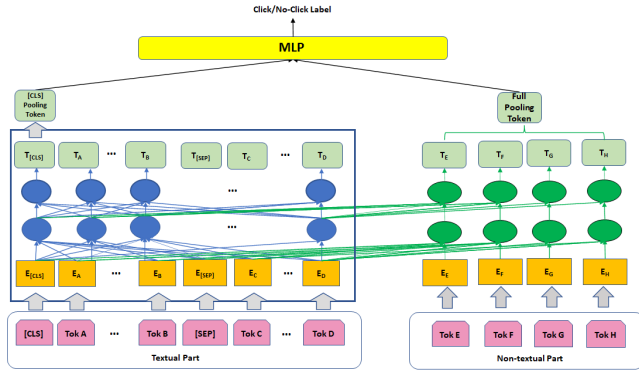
Click/No-Click Label

MLP

[CLS] Pooling Token

Full Pooling Token

$T_{[CLS]}$ $T_A$ ... $T_B$ $T_{[SEP]}$ $T_C$ ... $T_D$

$T_E$ $T_F$ $T_G$ $T_H$

...

...

$E_{[CLS]}$ $E_A$ ... $E_B$ $E_{[SEP]}$ $E_C$ ... $E_D$

$E_E$ $E_F$ $E_G$ $E_H$

[CLS] Tok A ... Tok B [SEP] Tok C ... Tok D

Tok E Tok F Tok G Tok H

Textual Part

Non-textual Part